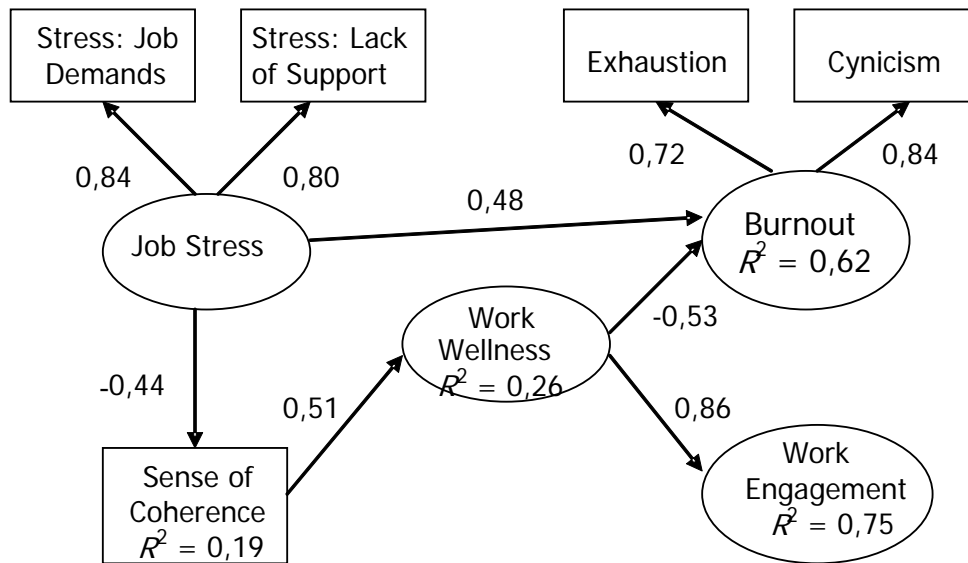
Stress: Job Demands

Stress: Lack of Support

Exhaustion

Cynicism

0,84

0,80

0,72

0,84

0,48

Job Stress

Burnout
$R^2$ = 0,62

-0,53

Work Wellness
$R^2$ = 0,26

-0,44

0,51

0,86

Sense of Coherence
$R^2$ = 0,19

Work Engagement
$R^2$ = 0,75